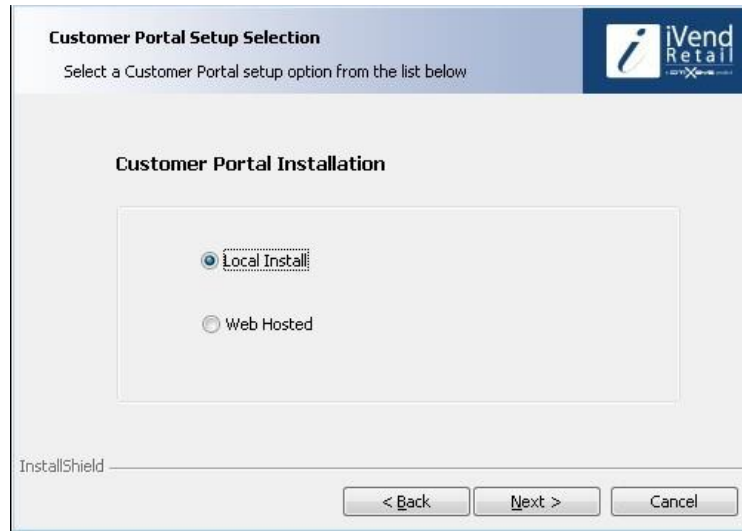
Customer Portal Setup Selection

Select a Customer Portal setup option from the list below

iVend Retail

Customer Portal Installation

Local Install

Web Hosted

InstallShield

< Back

Next >

Cancel